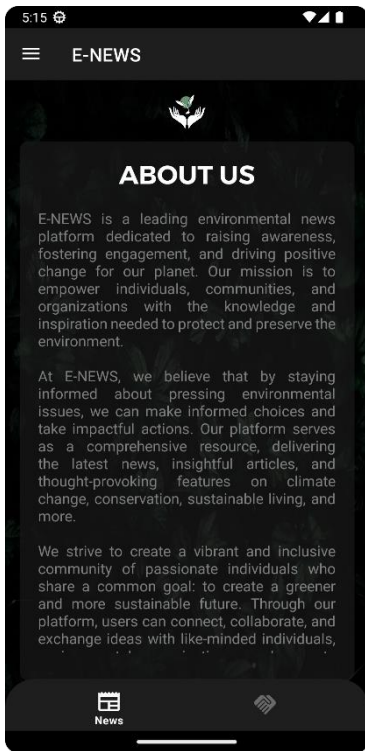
5:15

E-NEWS

ABOUT US

E-NEWS is a leading environmental news platform dedicated to raising awareness, fostering engagement, and driving positive change for our planet. Our mission is to empower individuals, communities, and organizations with the knowledge and inspiration needed to protect and preserve the environment.

At E-NEWS, we believe that by staying informed about pressing environmental issues, we can make informed choices and take impactful actions. Our platform serves as a comprehensive resource, delivering the latest news, insightful articles, and thought-provoking features on climate change, conservation, sustainable living, and more.

We strive to create a vibrant and inclusive community of passionate individuals who share a common goal: to create a greener and more sustainable future. Through our platform, users can connect, collaborate, and exchange ideas with like-minded individuals, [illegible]

News